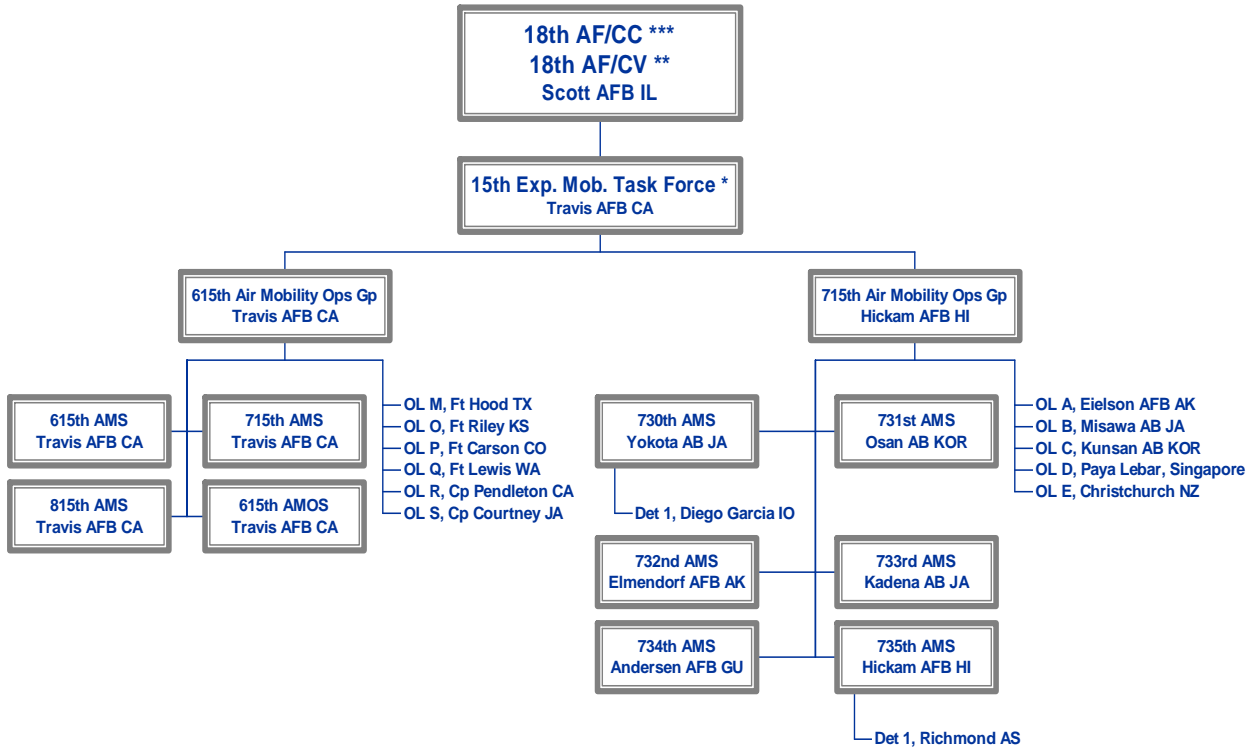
18th AF/CC ***
18th AF/CV **
Scott AFB IL

15th Exp. Mob. Task Force *
Travis AFB CA

615th Air Mobility Ops Gp
Travis AFB CA

715th Air Mobility Ops Gp
Hickam AFB HI

615th AMS
Travis AFB CA

715th AMS
Travis AFB CA

815th AMS
Travis AFB CA

615th AMOS
Travis AFB CA

OL M, Ft Hood TX
OL O, Ft Riley KS
OL P, Ft Carson CO
OL Q, Ft Lewis WA
OL R, Cp Pendleton CA
OL S, Cp Courtney JA

730th AMS
Yokota AB JA

Det 1, Diego Garcia IO

731st AMS
Osan AB KOR

OL A, Eielson AFB AK
OL B, Misawa AB JA
OL C, Kunsan AB KOR
OL D, Paya Lebar, Singapore
OL E, Christchurch NZ

732nd AMS
Elmendorf AFB AK

733rd AMS
Kadena AB JA

734th AMS
Andersen AFB GU

735th AMS
Hickam AFB HI

Det 1, Richmond AS